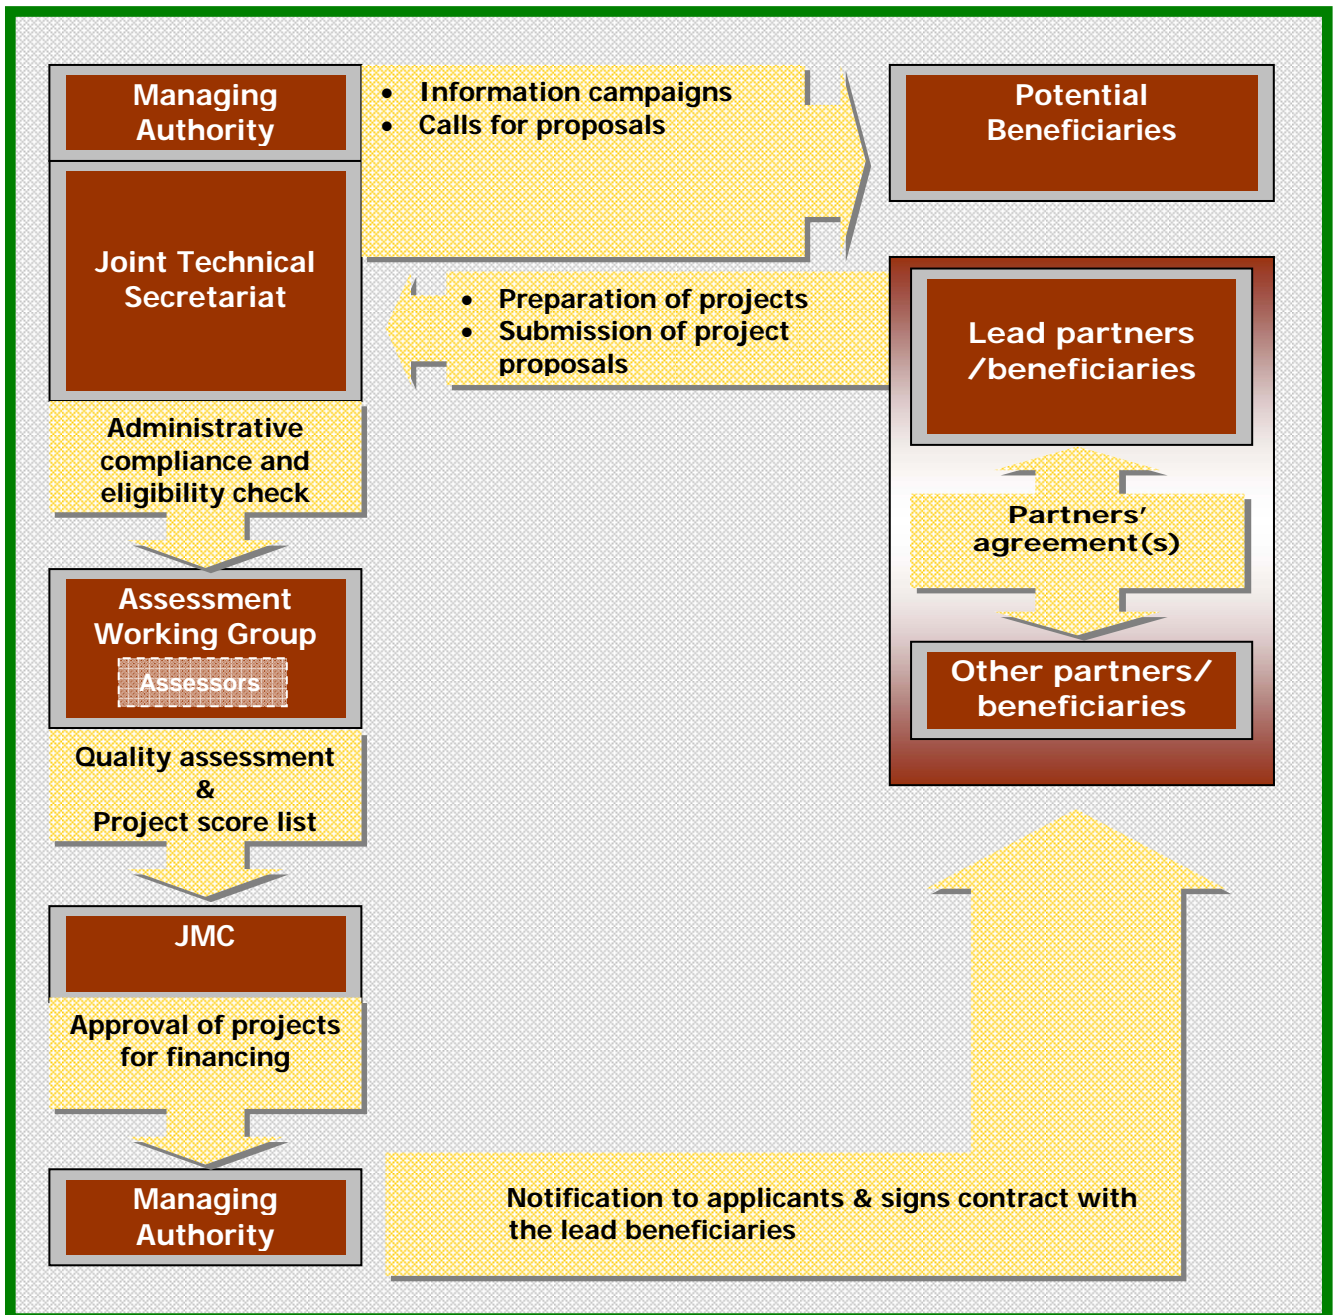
Managing Authority

• Information campaigns
• Calls for proposals

Potential Beneficiaries

Joint Technical Secretariat

• Preparation of projects
• Submission of project proposals

Lead partners /beneficiaries

Administrative compliance and eligibility check

Partners' agreement(s)

Assessment Working Group

Assessors

Other partners/ beneficiaries

Quality assessment & Project score list

JMC

Approval of projects for financing

Managing Authority

Notification to applicants & signs contract with the lead beneficiaries